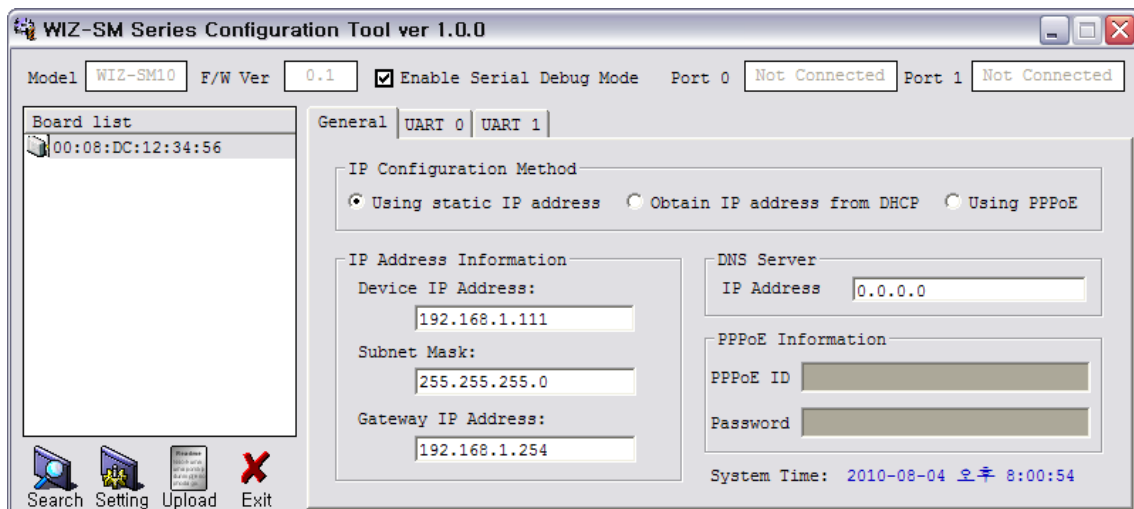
WIZ-SM Series Configuration Tool ver 1.0.0

Model WIZ-SM10 F/W Ver 0.1 Enable Serial Debug Mode Port 0 Not Connected Port 1 Not Connected

Board list
00:08:DC:12:34:56

General UART 0 UART 1

IP Configuration Method
Using static IP address Obtain IP address from DHCP Using PPPoE

IP Address Information
Device IP Address:
192.168.1.111
Subnet Mask:
255.255.255.0
Gateway IP Address:
192.168.1.254

DNS Server
IP Address 0.0.0.0

PPPoE Information
PPPoE ID
Password

System Time: 2010-08-04 오후 8:00:54

Search Setting Upload Exit